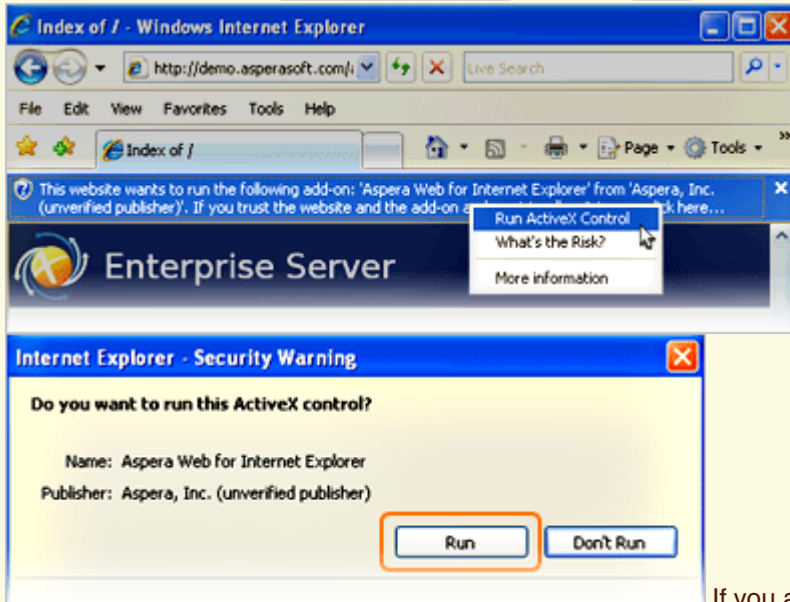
Index of / - Windows Internet Explorer

http://demo.asperasoft.com/

Live Search

File Edit View Favorites Tools Help

Index of /

Page Tools

This website wants to run the following add-on: 'Aspera Web for Internet Explorer' from 'Aspera, Inc. (unverified publisher)'. If you trust the website and the add-on a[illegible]ck here...

Run ActiveX Control
What's the Risk?
More information

Enterprise Server

Internet Explorer - Security Warning

Do you want to run this ActiveX control?

Name: Aspera Web for Internet Explorer
Publisher: Aspera, Inc. (unverified publisher)

Run
Don't Run

If you a